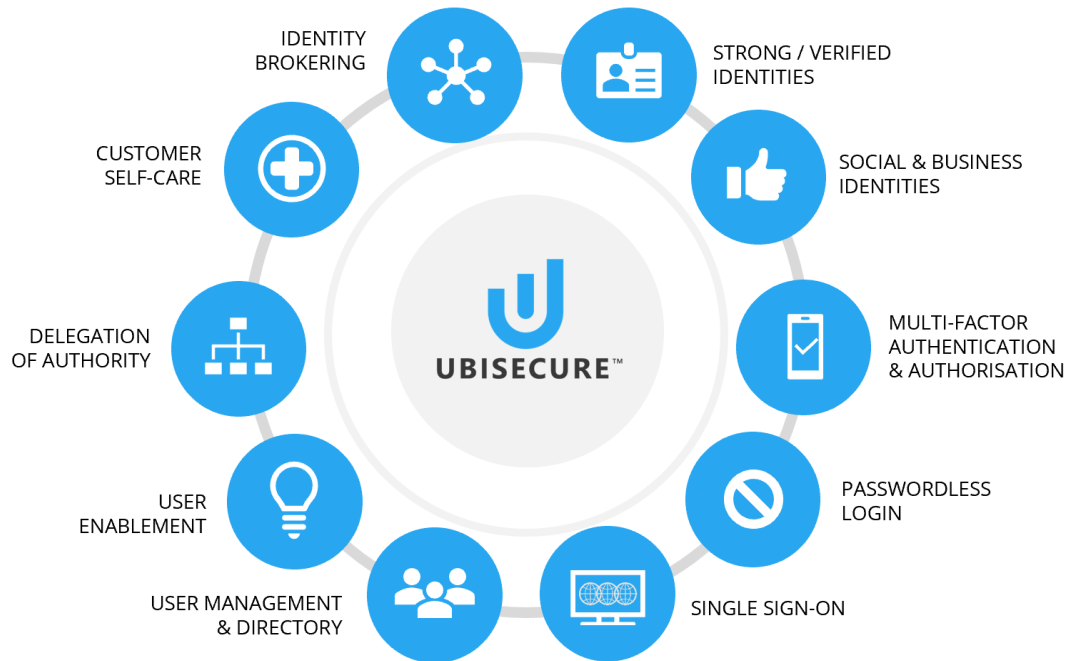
IDENTITY BROKERING

STRONG / VERIFIED IDENTITIES

CUSTOMER SELF-CARE

SOCIAL & BUSINESS IDENTITIES

UBISECURE™

DELEGATION OF AUTHORITY

MULTI-FACTOR AUTHENTICATION & AUTHORISATION

USER ENABLEMENT

PASSWORDLESS LOGIN

USER MANAGEMENT & DIRECTORY

SINGLE SIGN-ON